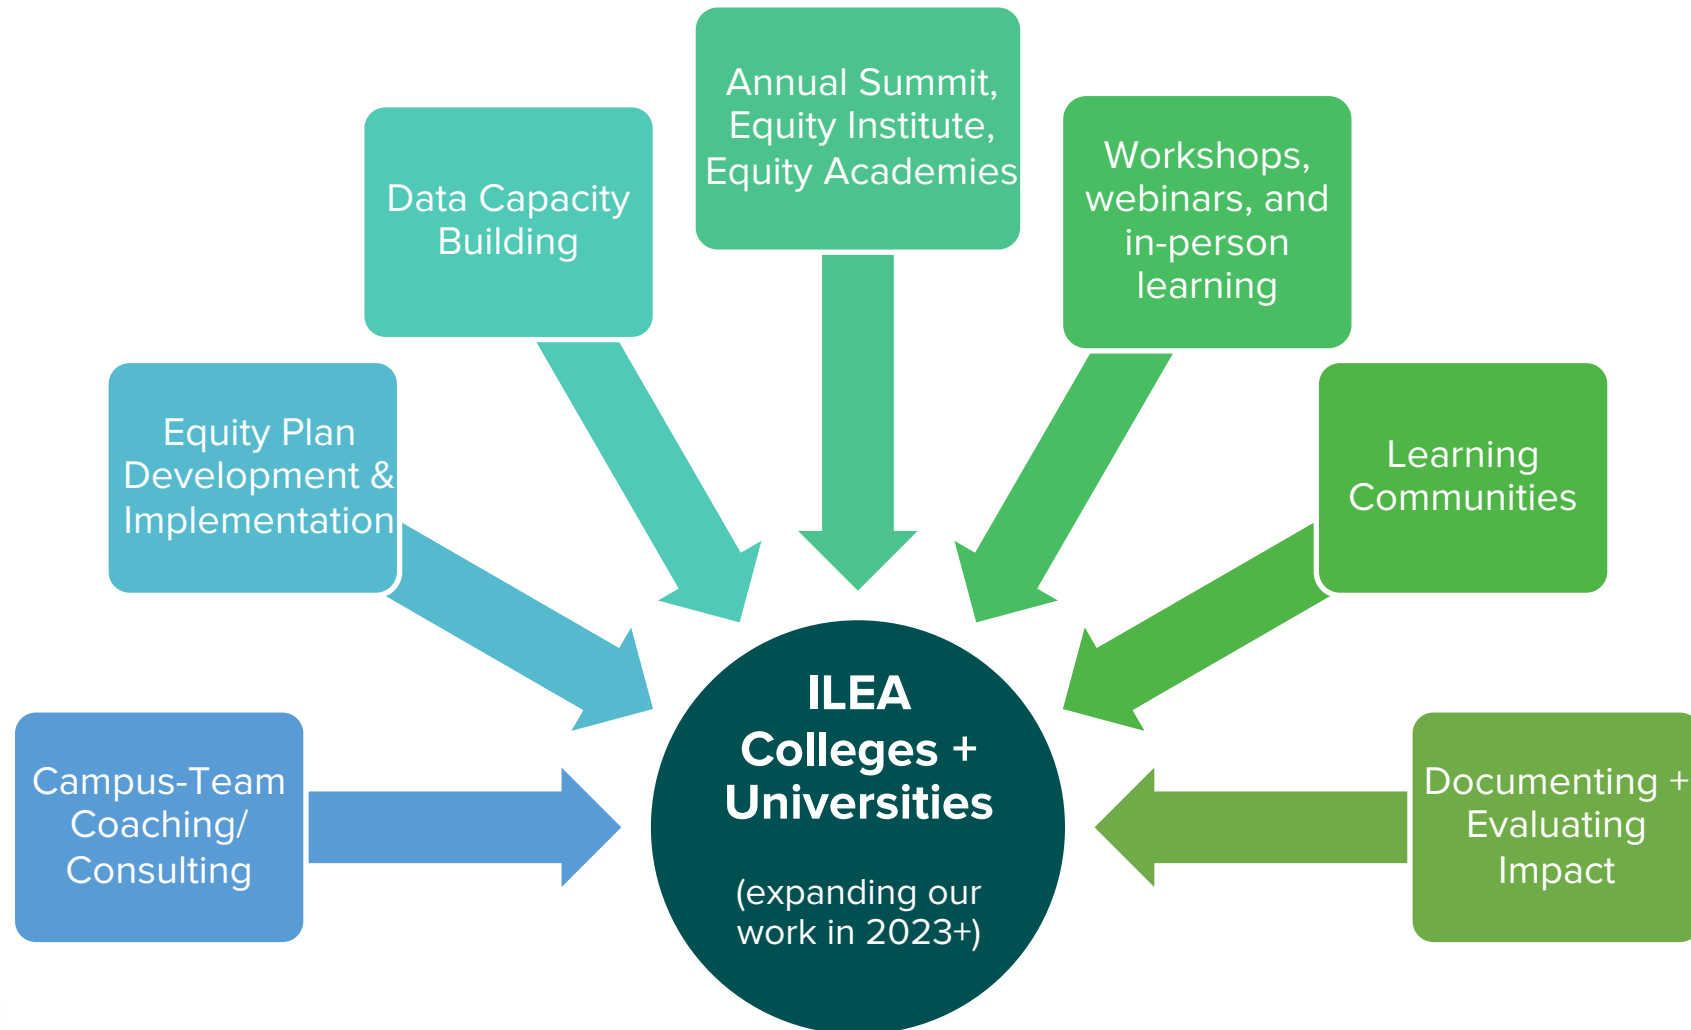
Annual Summit, Equity Institute, Equity Academies

Data Capacity Building

Workshops, webinars, and in-person learning

Equity Plan Development & Implementation

Learning Communities

Campus-Team Coaching/ Consulting

ILEA Colleges + Universities

(expanding our work in 2023+)

Documenting + Evaluating Impact